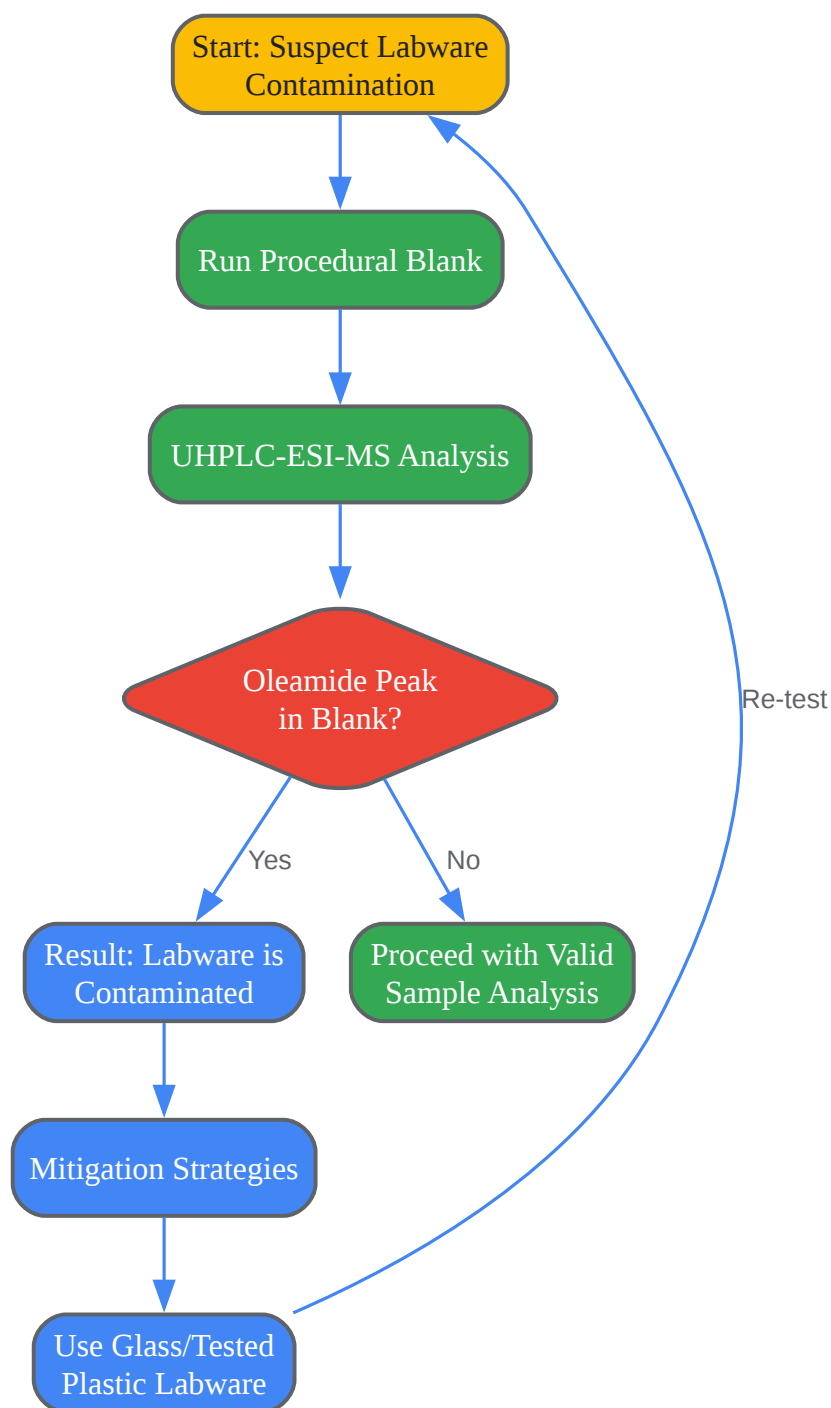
Start: Suspect Labware Contamination

Run Procedural Blank

UHPLC-ESI-MS Analysis

Oleamide Peak in Blank?

Re-test

Yes

No

Result: Labware is Contaminated

Proceed with Valid Sample Analysis

Mitigation Strategies

Use Glass/Tested Plastic Labware